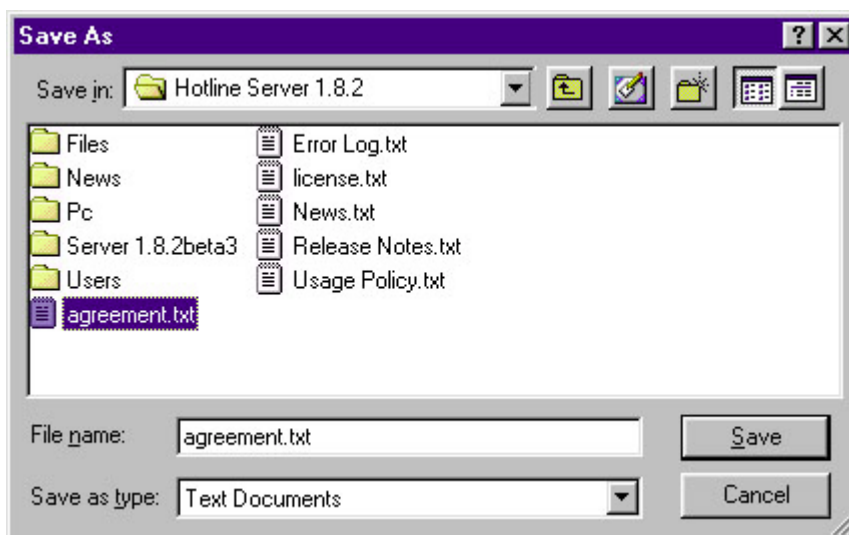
Save As

?

Save in: Hotline Server 1.8.2

Files
News
Pc
Server 1.8.2beta3
Users
agreement.txt

Error Log.txt
license.txt
News.txt
Release Notes.txt
Usage Policy.txt

File name: agreement.txt

Save as type: Text Documents

Save

Cancel